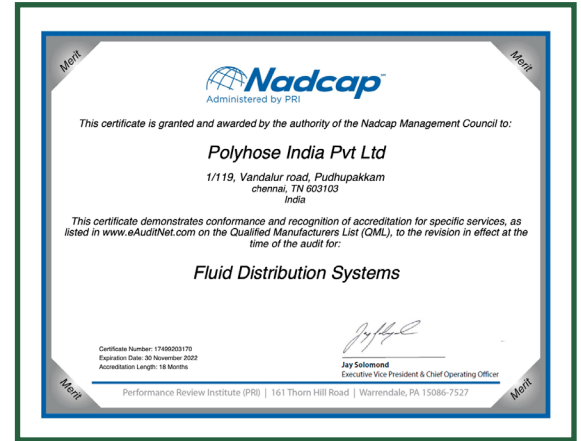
Merit

Merit

Nadcap
Administered by PRI

This certificate is granted and awarded by the authority of the Nadcap Management Council to:

Polyhose India Pvt Ltd

1/119, Vandalur road, Pudhupakkam
chennai, TN 603103
India

This certificate demonstrates conformance and recognition of accreditation for specific services, as listed in www.eAuditNet.com on the Qualified Manufacturers List (QML), to the revision in effect at the time of the audit for:

Fluid Distribution Systems

Certificate Number: 17499203170
Expiration Date: 30 November 2022
Accreditation Length: 18 Months

Jay Solomond
Executive Vice President & Chief Operating Officer

Merit

Merit

Performance Review Institute (PRI) | 161 Thorn Hill Road | Warrendale, PA 15086-7527